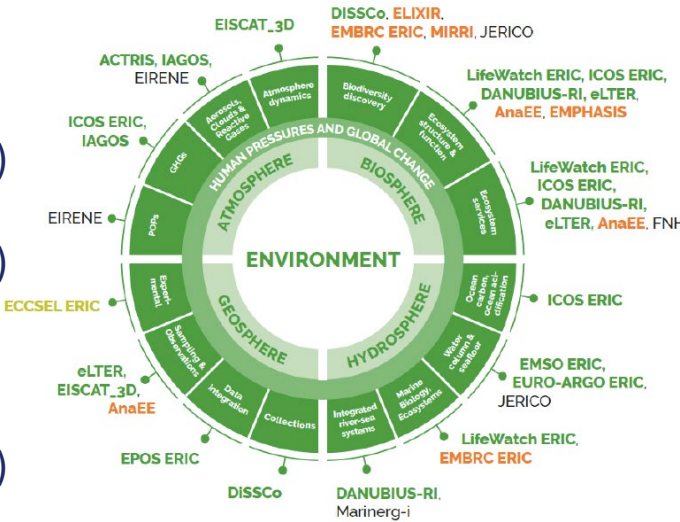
EISCAT_3D

DiSSCo, ELIXIR, EMBRC ERIC, MIRRI, JERICO

ACTRIS, IAGOS, EIRENE

LifeWatch ERIC, ICOS ERIC, DANUBIUS-RI, eLTER, AnaEE, EMPHASIS

ICOS ERIC, IAGOS

LifeWatch ERIC, ICOS ERIC, DANUBIUS-RI, eLTER, AnaEE, FNH

EIRENE

ECCSEL ERIC

ICOS ERIC

eLTER, EISCAT_3D, AnaEE

EMSO ERIC, EURO-ARGO ERIC, JERICO

LifeWatch ERIC, EMBRC ERIC

EPOS ERIC

DiSSCo

DANUBIUS-RI, Marinerg-i

Atmosphere dynamics

Aerosols, Clouds & Reactive Gases

GHGs

POPs

Biodiversity discovery

Ecosystem structure & function

Ecosystem services

HUMAN PRESSURES AND GLOBAL CHANGE

ATMOSPHERE

BIOSPHERE

ENVIRONMENT

GEOSPHERE

HYDROSPHERE

Experimental

Sampling & Observations

Data integration

Collections

Integrated river-sea systems

Marine Biology Ecosystems

Water column & seafloor

Ocean carbon, Ocean acidification